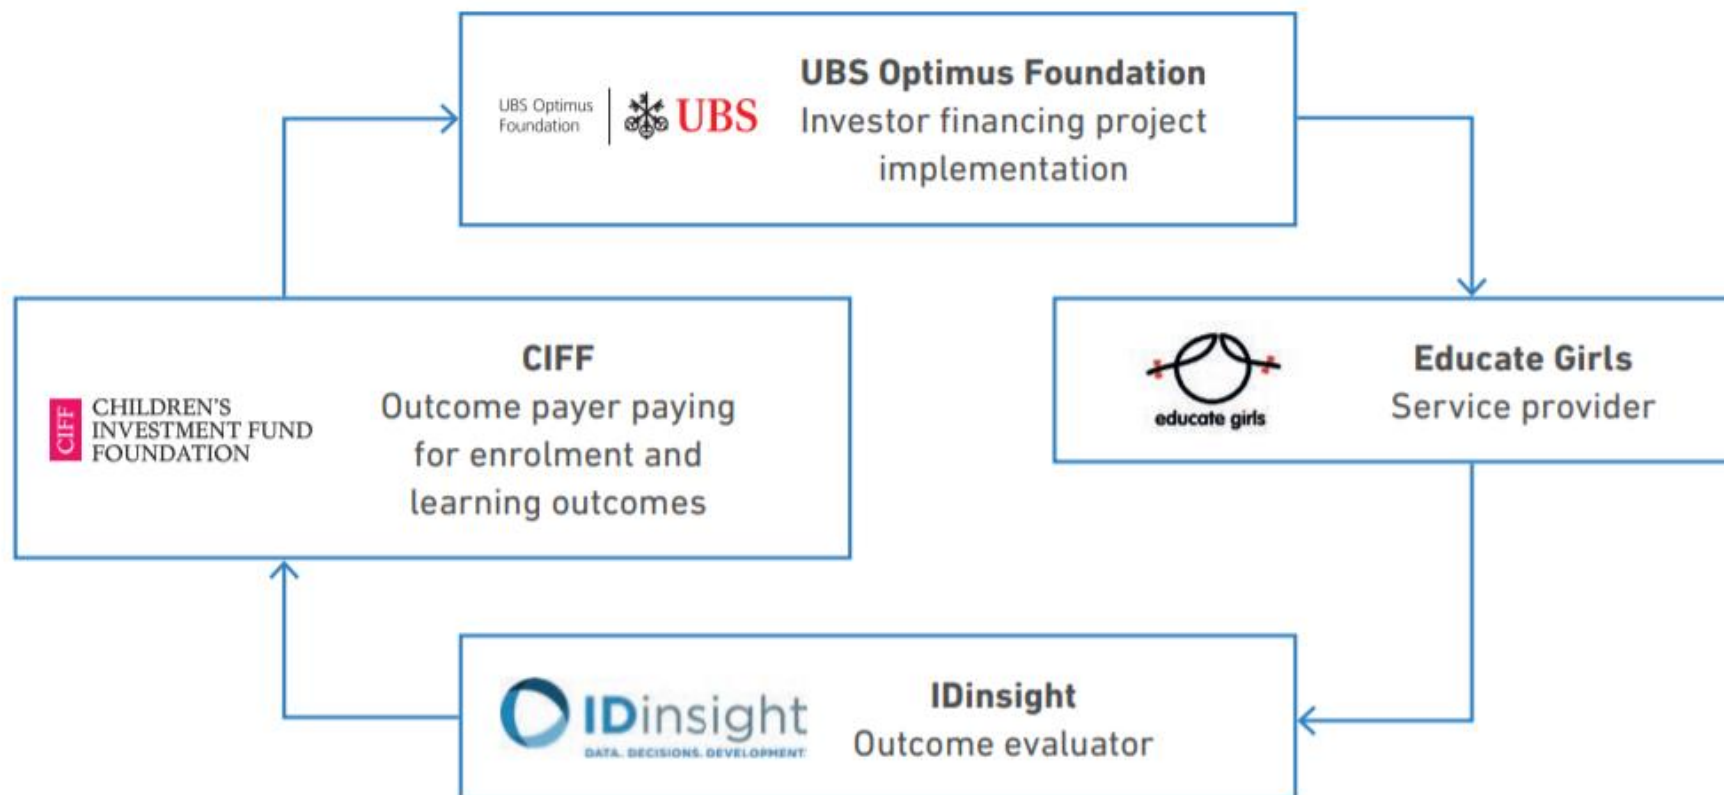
UBS Optimus Foundation

UBS

UBS Optimus Foundation
Investor financing project implementation

educate girls

Educate Girls
Service provider

CIFF
CHILDREN'S INVESTMENT FUND FOUNDATION

CIFF
Outcome payer paying for enrolment and learning outcomes

IDinsight
DATA. DECISIONS. DEVELOPMENT.

IDinsight
Outcome evaluator